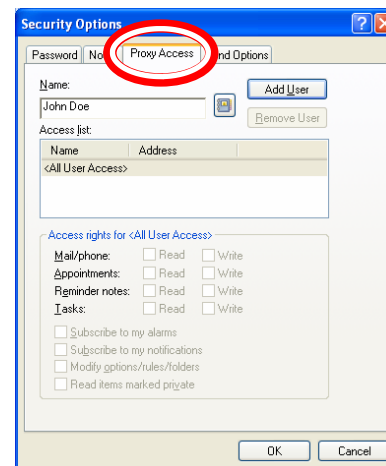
Security Options

Password | No | Proxy Access | nd Options

Name:

John Doe

Add User

Remove User

Access list:

| Name | Address |
|---|---|
| <All User Access> | |

Access rights for <All User Access>

Mail/phone: Read Write

Appointments: Read Write

Reminder notes: Read Write

Tasks: Read Write

Subscribe to my alarms

Subscribe to my notifications

Modify options/rules/folders

Read items marked private

OK

Cancel